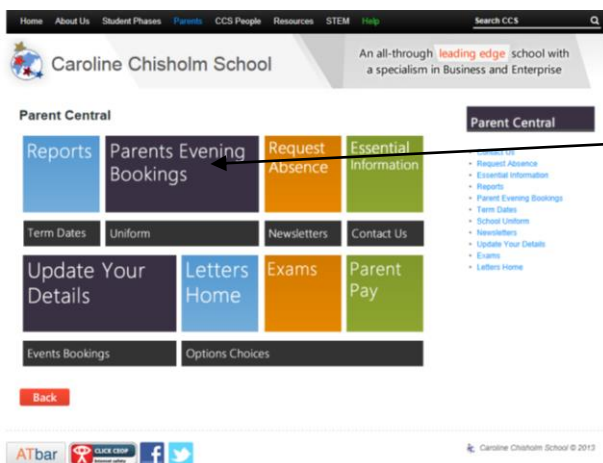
Home About Us Student Phases Parents CCS People Resources STEM Help Search CCS

Caroline Chisholm School

An all-through leading edge school with a specialism in Business and Enterprise

Parent Central

Reports

Parents Evening Bookings

Request Absence

Essential Information

Term Dates

Uniform

Newsletters

Contact Us

Update Your Details

Letters Home

Exams

Parent Pay

Events Bookings

Options Choices

Back

Parent Central

- Contact Us
- Request Absence
- Essential Information
- Reports
- Parent Evening Bookings
- Term Dates
- School Uniform
- Newsletters
- Update Your Details
- Exams
- Letters Home

ATbar CLICK CEOP

Caroline Chisholm School © 2013